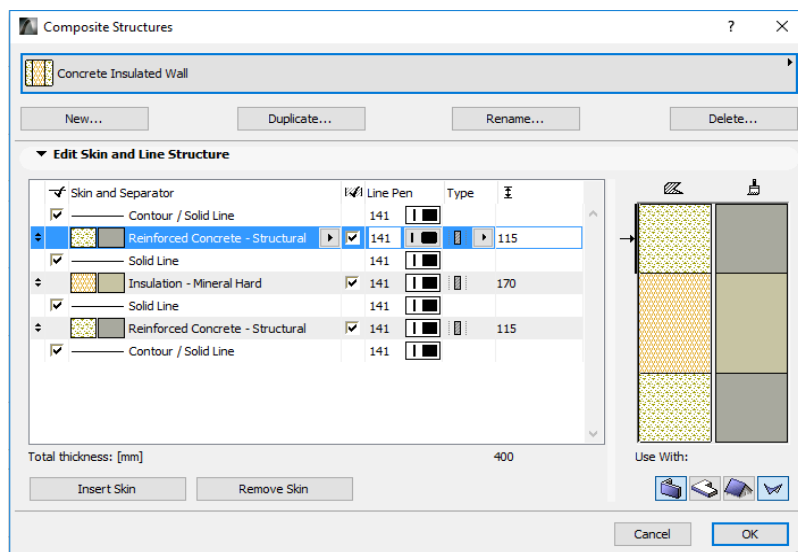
Composite Structures

?

Concrete Insulated Wall

New...

Duplicate...

Rename...

Delete...

Edit Skin and Line Structure

| | Skin and Separator | | Line Pen | Type | |
|---|---|---|---|---|---|
| | Contour / Solid Line | | 141 | | |
| | Reinforced Concrete - Structural | | 141 | | 115 |
| | Solid Line | | 141 | | |
| | Insulation - Mineral Hard | | 141 | | 170 |
| | Solid Line | | 141 | | |
| | Reinforced Concrete - Structural | | 141 | | 115 |
| | Contour / Solid Line | | 141 | | |

Total thickness: [mm]

400

Use With:

Insert Skin

Remove Skin

Cancel

OK